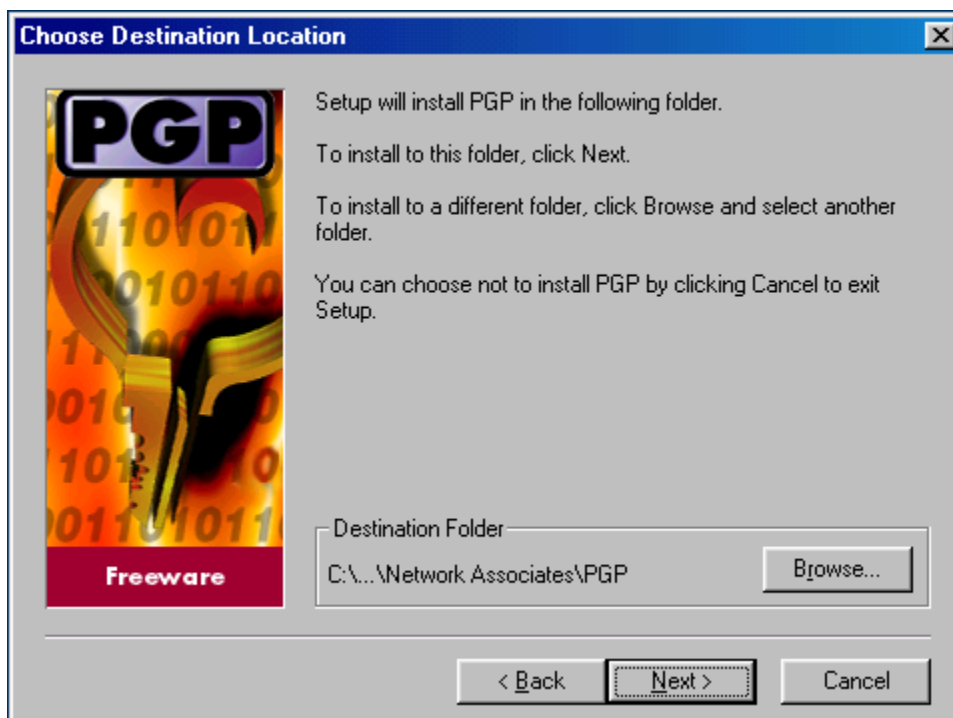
Choose Destination Location

PGP

Freeware

Setup will install PGP in the following folder.

To install to this folder, click Next.

To install to a different folder, click Browse and select another folder.

You can choose not to install PGP by clicking Cancel to exit Setup.

Destination Folder

C:\...\Network Associates\PGP

Browse...

< Back

Next >

Cancel